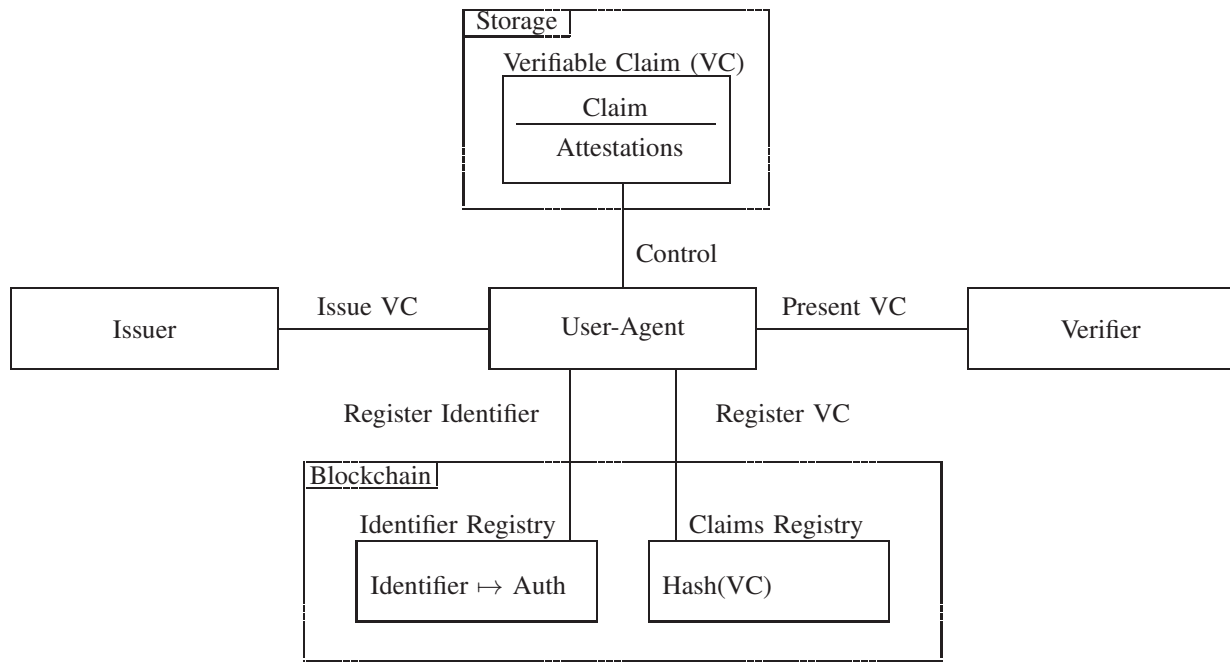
Storage

Verifiable Claim (VC)

Claim

Attestations

Control

Issuer

Issue VC

User-Agent

Present VC

Verifier

Register Identifier

Register VC

Blockchain

Identifier Registry

Identifier $\mapsto$ Auth

Claims Registry

Hash(VC)